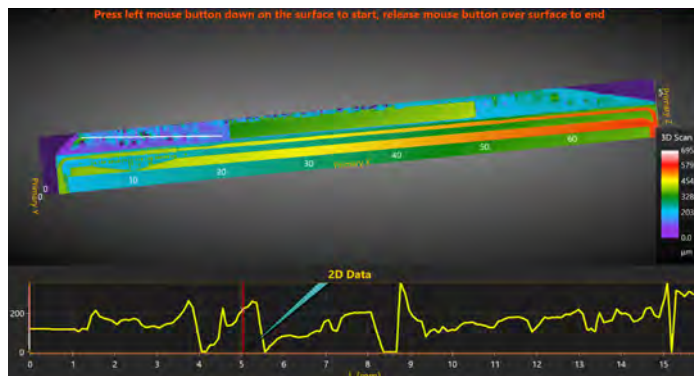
Press left mouse button down on the surface to start, release mouse button over surface to end

Primary Z

3D Scan

695

579

454

328

203

0.0

μm

Primary Y

0

10

20

30

Primary X

40

50

60

2D Data

200

0

0

1

2

3

4

5

6

7

8

9

10

11

12

13

14

15

L (mm)